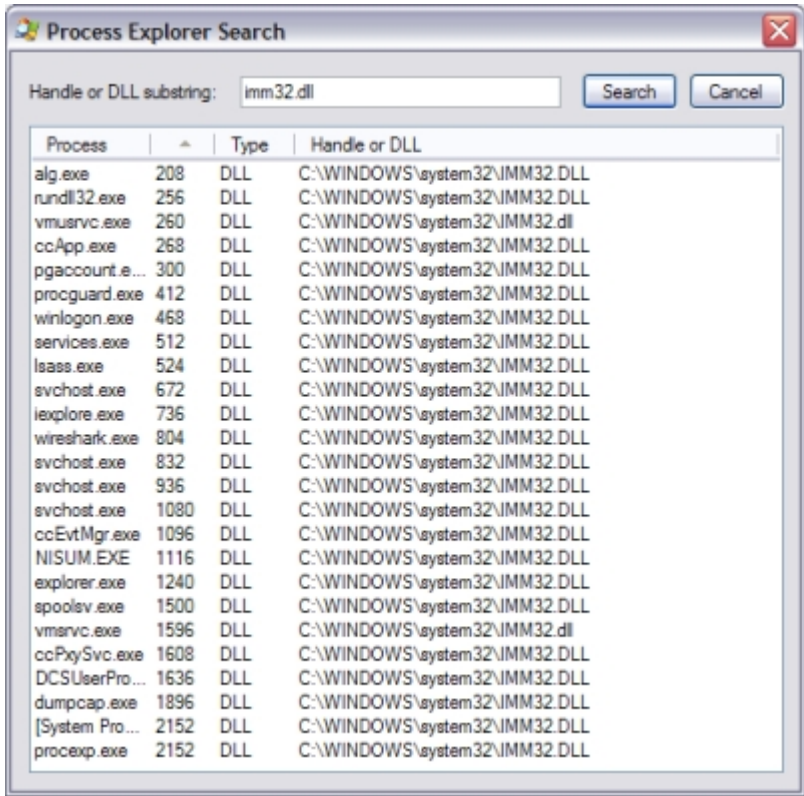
Process Explorer Search

Handle or DLL substring: imm32.dll

Search Cancel

| Process | | Type | Handle or DLL |
|---|---|---|---|
| alg.exe | 208 | DLL | C:\WINDOWS\system32\IMM32.DLL |
| rundll32.exe | 256 | DLL | C:\WINDOWS\system32\IMM32.DLL |
| vmusrvc.exe | 260 | DLL | C:\WINDOWS\system32\IMM32.dll |
| ccApp.exe | 268 | DLL | C:\WINDOWS\system32\IMM32.DLL |
| pgaccount.e... | 300 | DLL | C:\WINDOWS\system32\IMM32.DLL |
| procguard.exe | 412 | DLL | C:\WINDOWS\system32\IMM32.DLL |
| winlogon.exe | 468 | DLL | C:\WINDOWS\system32\IMM32.DLL |
| services.exe | 512 | DLL | C:\WINDOWS\system32\IMM32.DLL |
| lsass.exe | 524 | DLL | C:\WINDOWS\system32\IMM32.DLL |
| svchost.exe | 672 | DLL | C:\WINDOWS\system32\IMM32.DLL |
| iexplore.exe | 736 | DLL | C:\WINDOWS\system32\IMM32.DLL |
| wireshark.exe | 804 | DLL | C:\WINDOWS\system32\IMM32.DLL |
| svchost.exe | 832 | DLL | C:\WINDOWS\system32\IMM32.DLL |
| svchost.exe | 936 | DLL | C:\WINDOWS\system32\IMM32.DLL |
| svchost.exe | 1080 | DLL | C:\WINDOWS\system32\IMM32.DLL |
| ccEvtMgr.exe | 1096 | DLL | C:\WINDOWS\system32\IMM32.DLL |
| NISUM.EXE | 1116 | DLL | C:\WINDOWS\system32\IMM32.DLL |
| explorer.exe | 1240 | DLL | C:\WINDOWS\system32\IMM32.DLL |
| spoolsv.exe | 1500 | DLL | C:\WINDOWS\system32\IMM32.DLL |
| vmsrvc.exe | 1596 | DLL | C:\WINDOWS\system32\IMM32.dll |
| ccPxySvc.exe | 1608 | DLL | C:\WINDOWS\system32\IMM32.DLL |
| DCSUserPro... | 1636 | DLL | C:\WINDOWS\system32\IMM32.DLL |
| dumpcap.exe | 1896 | DLL | C:\WINDOWS\system32\IMM32.DLL |
| [System Pro... | 2152 | DLL | C:\WINDOWS\system32\IMM32.DLL |
| procexp.exe | 2152 | DLL | C:\WINDOWS\system32\IMM32.DLL |